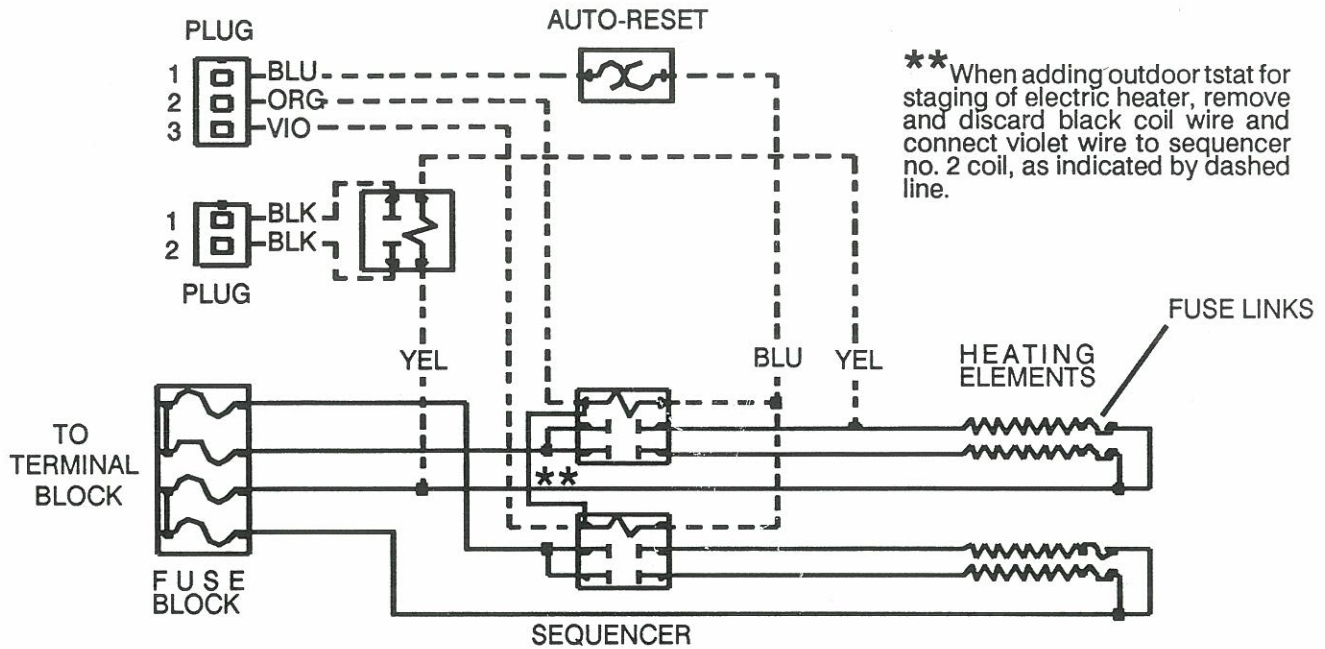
PLUG
1 BLU
2 ORG
3 VIO

AUTO-RESET

**When adding outdoor tstat for staging of electric heater, remove and discard black coil wire and connect violet wire to sequencer no. 2 coil, as indicated by dashed line.

1 BLK
2 BLK
PLUG

FUSE LINKS

YEL
BLU
YEL
HEATING ELEMENTS

TO TERMINAL BLOCK

**

FUSE BLOCK

SEQUENCER